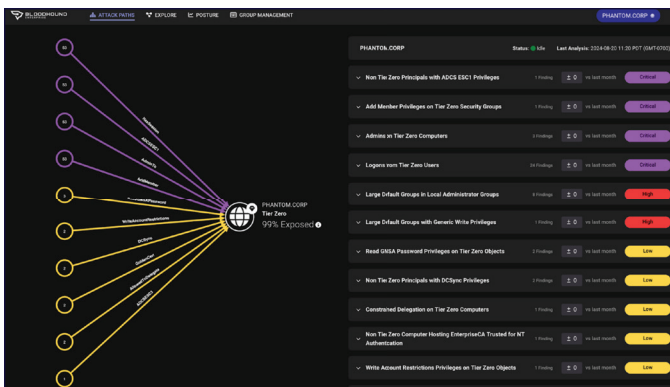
BLOODHOUND ENTERPRISE

ATTACK PATHS EXPLORE POSTURE GROUP MANAGEMENT

PHANTOM.CORP

50
50
50
50
3
2
2
2
2
1

Has Session
ADCSESC1
AdminTo
AddMember
ReadGMSAPassword
WriteAccountRestrictions
DCSync
GenericAll
AllowedToDelegate
ADCSESC1

PHANTOM.CORP
Tier Zero
99% Exposed

PHANTOM.CORP Status: k5e Last Analysis: 2024-08-20 11:20 PDT (GMT-0700)

Non Tier Zero Principals with ADCS ESC1 Privileges 1 Finding ± 0 vs last month Critical

Add Member Privileges on Tier Zero Security Groups 1 Finding ± 0 vs last month Critical

Admins on Tier Zero Computers 2 Findings ± 0 vs last month Critical

Logons from Tier Zero Users 24 Findings ± 0 vs last month Critical

Large Default Groups in Local Administrator Groups 8 Findings ± 0 vs last month High

Large Default Groups with Generic Write Privileges 1 Finding ± 0 vs last month High

Read GMSA Password Privileges on Tier Zero Objects 2 Findings ± 0 vs last month Low

Non Tier Zero Principals with DCSync Privileges 2 Findings ± 0 vs last month Low

Constrained Delegation on Tier Zero Computers 1 Finding ± 0 vs last month Low

Non Tier Zero Computer Hosting EnterpriseCA Trusted for NT Authentication 1 Finding ± 0 vs last month Low

Write Account Restrictions Privileges on Tier Zero Objects 1 Finding ± 0 vs last month Low